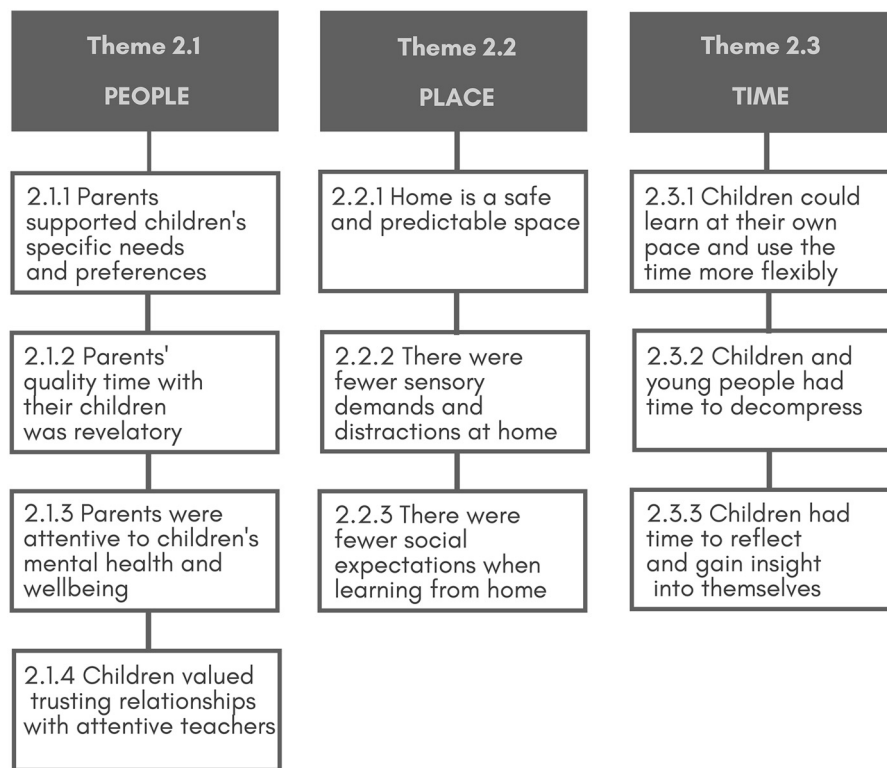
Theme 2.1

PEOPLE

2.1.1 Parents supported children's specific needs and preferences

2.1.2 Parents' quality time with their children was revelatory

2.1.3 Parents were attentive to children's mental health and wellbeing

2.1.4 Children valued trusting relationships with attentive teachers

Theme 2.2

PLACE

2.2.1 Home is a safe and predictable space

2.2.2 There were fewer sensory demands and distractions at home

2.2.3 There were fewer social expectations when learning from home

Theme 2.3

TIME

2.3.1 Children could learn at their own pace and use the time more flexibly

2.3.2 Children and young people had time to decompress

2.3.3 Children had time to reflect and gain insight into themselves